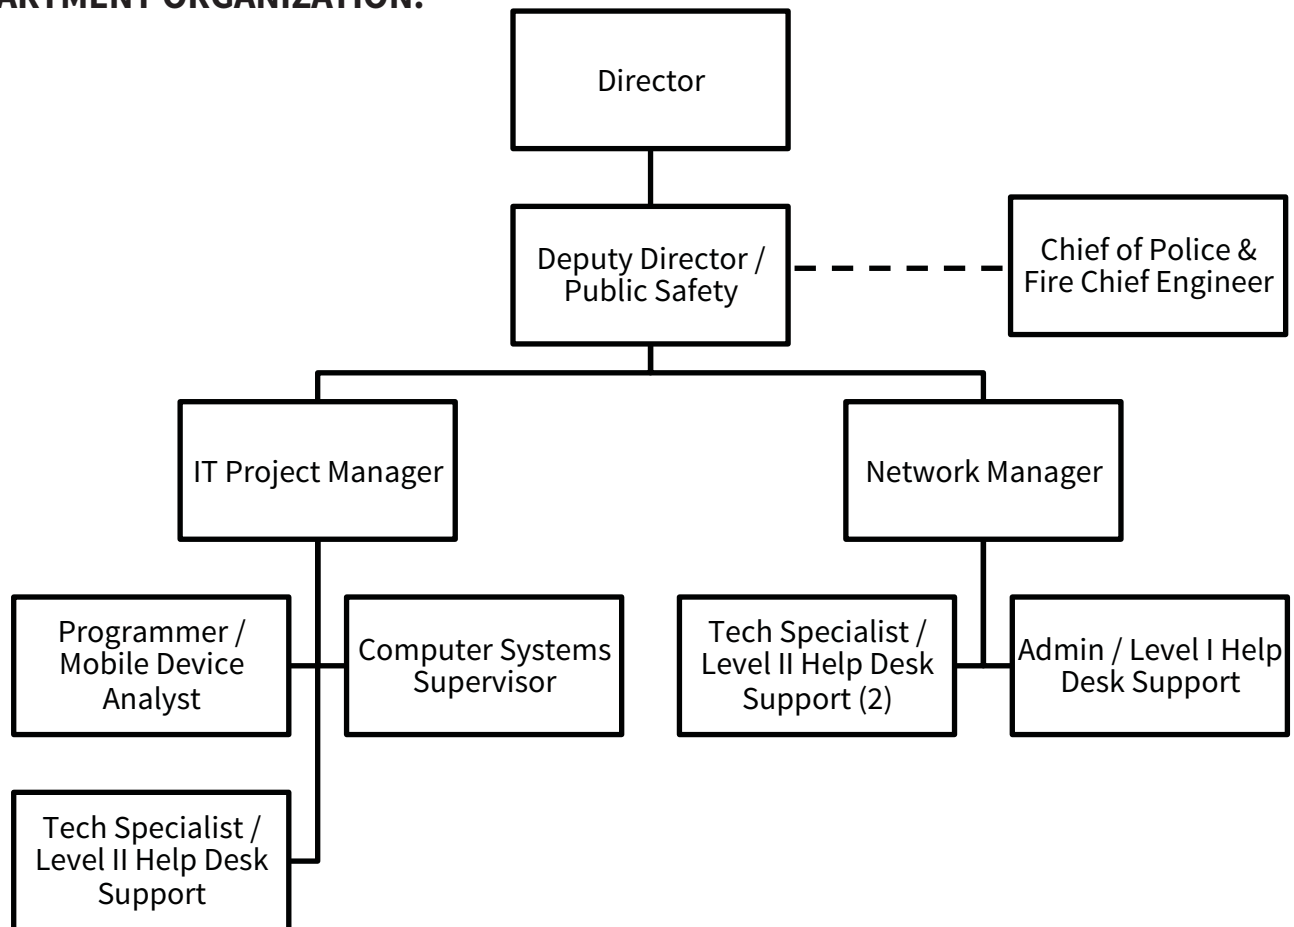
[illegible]ARTMENT ORGANIZATION:

Director

Deputy Director / Public Safety

Chief of Police & Fire Chief Engineer

IT Project Manager

Network Manager

Programmer / Mobile Device Analyst

Computer Systems Supervisor

Tech Specialist / Level II Help Desk Support (2)

Admin / Level I Help Desk Support

Tech Specialist / Level II Help Desk Support